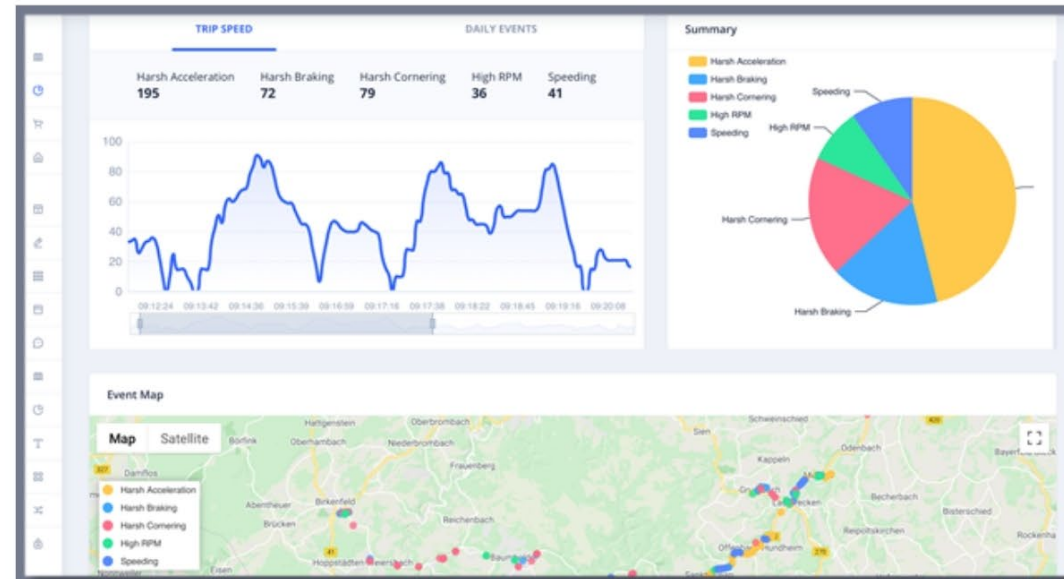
TRIP SPEED

DAILY EVENTS

| Harsh Acceleration | Harsh Braking | Harsh Cornering | High RPM | Speeding |
|---|---|---|---|---|
| 195 | 72 | 79 | 36 | 41 |

100
80
60
40
20
0

09:12:24 09:13:42 09:14:36 09:15:39 09:16:59 09:17:16 09:17:38 09:18:22 09:18:45 09:19:16 09:20:08

Summary

Harsh Acceleration
Harsh Braking
Harsh Cornering
High RPM
Speeding

Speeding
High RPM
Harsh Cornering
Harsh Braking

Event Map

Map Satellite

Harsh Acceleration
Harsh Braking
Harsh Cornering
High RPM
Speeding

Hattgenstein Oberbrombach Schweinschied Börfink Oberhambach Niederbrombach Sien Odenbach Damflos Frauenberg Kappeln Abentheuer Birkenfeld Becherbach Brücken Reichenbach Bisterschied Reipoltskirchen Hundheim Eisen Hoppstädten-Weiersbach Baumholder Offenbach